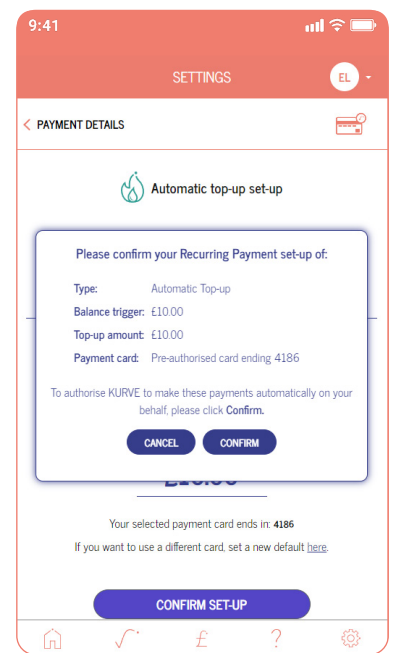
9:41

SETTINGS

EL

< PAYMENT DETAILS

Automatic top-up set-up

Please confirm your Recurring Payment set-up of:

| | |
|---|---|
| Type: | Automatic Top-up |
| Balance trigger: | £10.00 |
| Top-up amount: | £10.00 |
| Payment card: | Pre-authorised card ending 4186 |

To authorise KURVE to make these payments automatically on your behalf, please click Confirm.

CANCEL

CONFIRM

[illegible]

Your selected payment card ends in: 4186

If you want to use a different card, set a new default here.

CONFIRM SET-UP

£

?